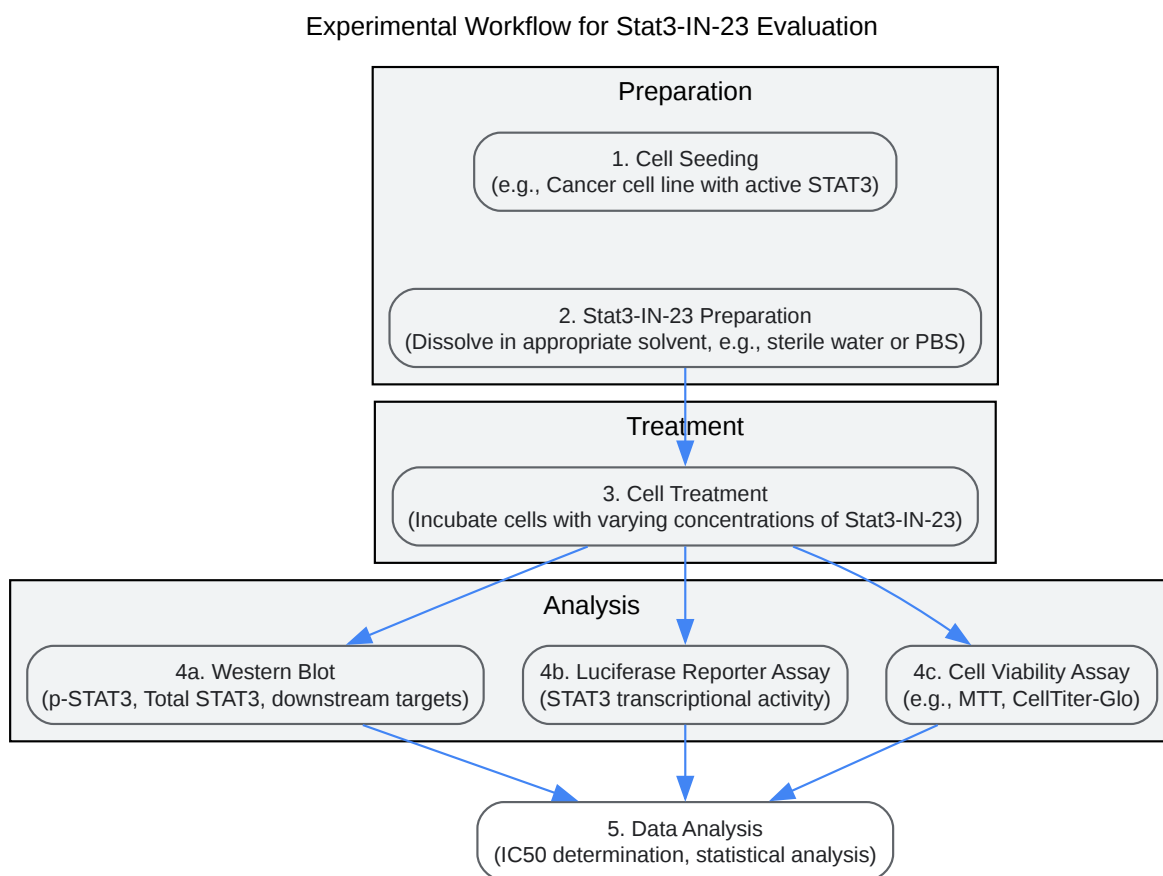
Experimental Workflow for Stat3-IN-23 Evaluation

Preparation

1. Cell Seeding
(e.g., Cancer cell line with active STAT3)

2. Stat3-IN-23 Preparation
(Dissolve in appropriate solvent, e.g., sterile water or PBS)

Treatment

3. Cell Treatment
(Incubate cells with varying concentrations of Stat3-IN-23)

Analysis

4a. Western Blot
(p-STAT3, Total STAT3, downstream targets)

4b. Luciferase Reporter Assay
(STAT3 transcriptional activity)

4c. Cell Viability Assay
(e.g., MTT, CellTiter-Glo)

5. Data Analysis
(IC50 determination, statistical analysis)